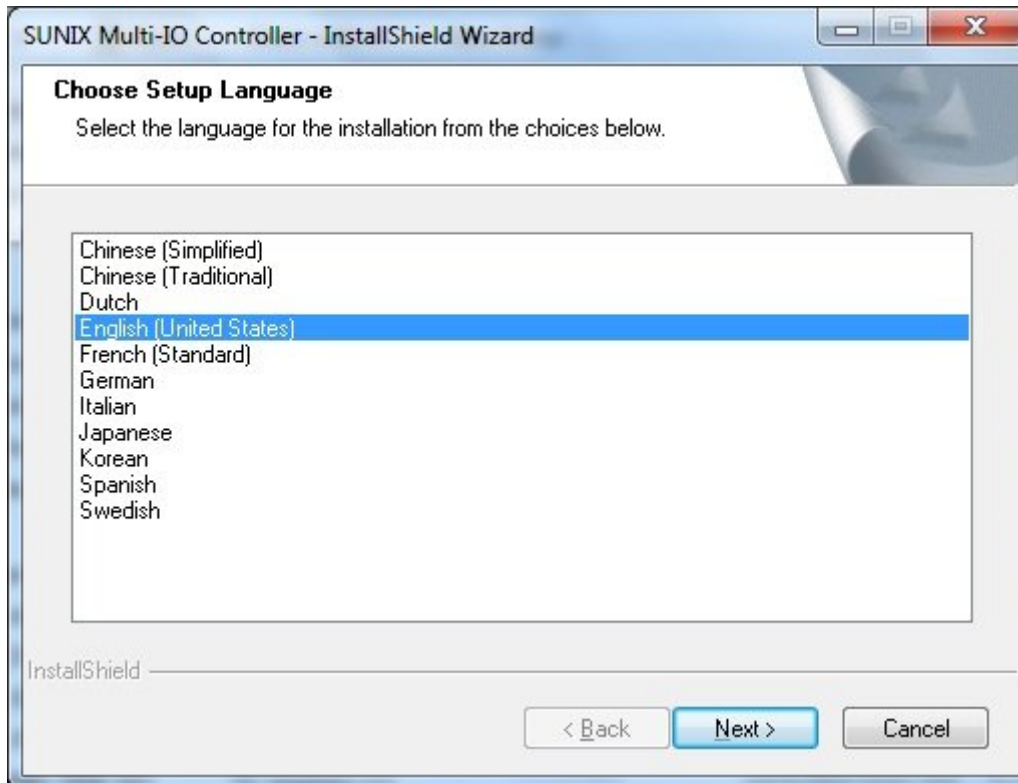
SUNIX Multi-IO Controller - InstallShield Wizard

**Choose Setup Language**

Select the language for the installation from the choices below.

Chinese (Simplified)
Chinese (Traditional)
Dutch
English (United States)
French (Standard)
German
Italian
Japanese
Korean
Spanish
Swedish

InstallShield

< Back
Next >
Cancel